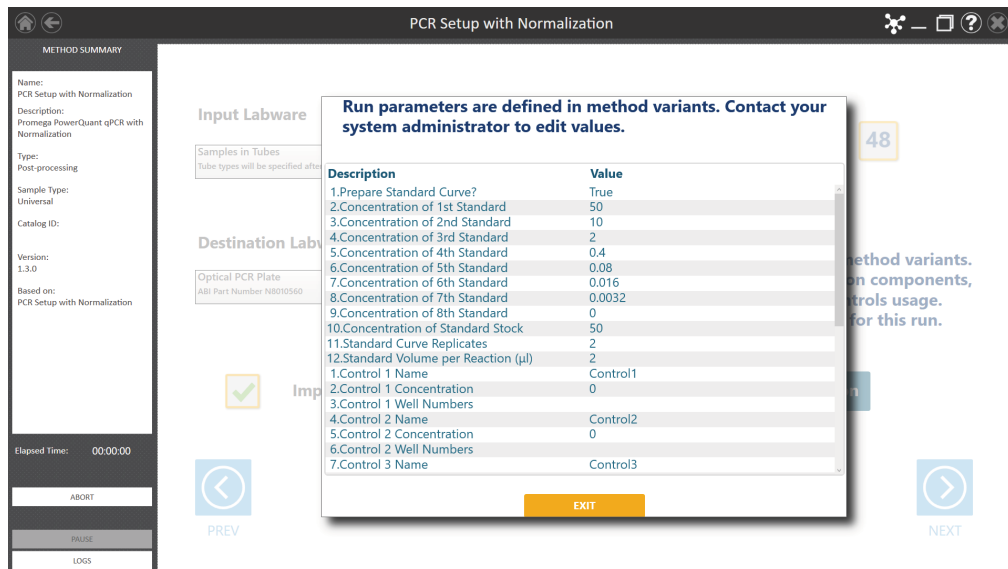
PCR Setup with Normalization

METHOD SUMMARY

Name:
PCR Setup with Normalization
Description:
Promega PowerQuant qPCR with Normalization
Type:
Post-processing
Sample Type:
Universal
Catalog ID:

Version:
1.3.0
Based on:
PCR Setup with Normalization

Elapsed Time: 00:00:00

ABORT

PAUSE

LOGS

Input Labware

Samples in Tubes
Tube types will be specified after

Destination Labw

Optical PCR Plate
ABI Part Number N8010560

Imp

48

method variants.
on components,
trols usage.
for this run.

n

PREV

NEXT

Run parameters are defined in method variants. Contact your system administrator to edit values.

| Description | Value |
|---|---|
| 1.Prepare Standard Curve? | True |
| 2.Concentration of 1st Standard | 50 |
| 3.Concentration of 2nd Standard | 10 |
| 4.Concentration of 3rd Standard | 2 |
| 5.Concentration of 4th Standard | 0.4 |
| 6.Concentration of 5th Standard | 0.08 |
| 7.Concentration of 6th Standard | 0.016 |
| 8.Concentration of 7th Standard | 0.0032 |
| 9.Concentration of 8th Standard | 0 |
| 10.Concentration of Standard Stock | 50 |
| 11.Standard Curve Replicates | 2 |
| 12.Standard Volume per Reaction (µl) | 2 |
| 1.Control 1 Name | Control1 |
| 2.Control 1 Concentration | 0 |
| 3.Control 1 Well Numbers | |
| 4.Control 2 Name | Control2 |
| 5.Control 2 Concentration | 0 |
| 6.Control 2 Well Numbers | |
| 7.Control 3 Name | Control3 |

EXIT